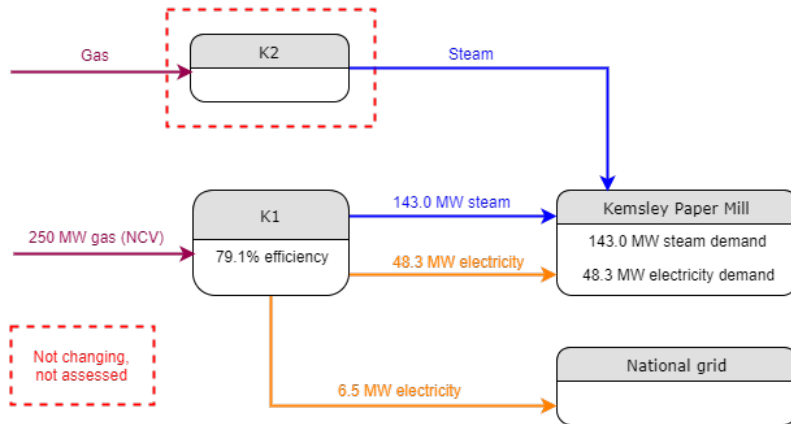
Gas

K2

Steam

250 MW gas (NCV)

K1

79.1% efficiency

143.0 MW steam

48.3 MW electricity

Kemsley Paper Mill

143.0 MW steam demand

48.3 MW electricity demand

Not changing, not assessed

6.5 MW electricity

National grid